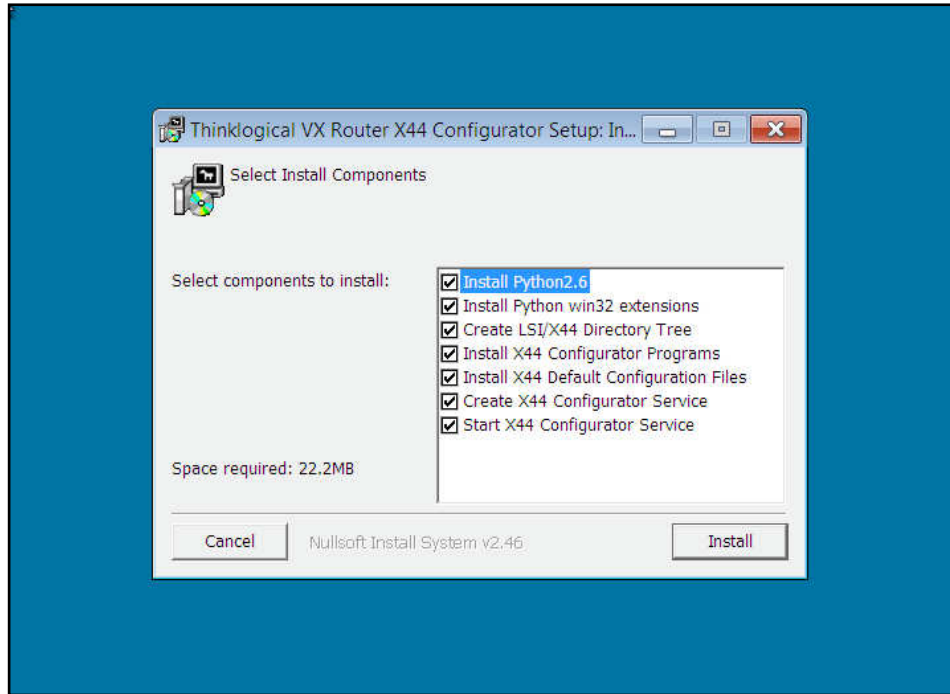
Thinklogical VX Router X44 Configurator Setup: In...

Select Install Components

Select components to install:

Install Python2.6
Install Python win32 extensions
Create LSI/X44 Directory Tree
Install X44 Configurator Programs
Install X44 Default Configuration Files
Create X44 Configurator Service
Start X44 Configurator Service

Space required: 22.2MB

Cancel

Nullsoft Install System v2.46

Install